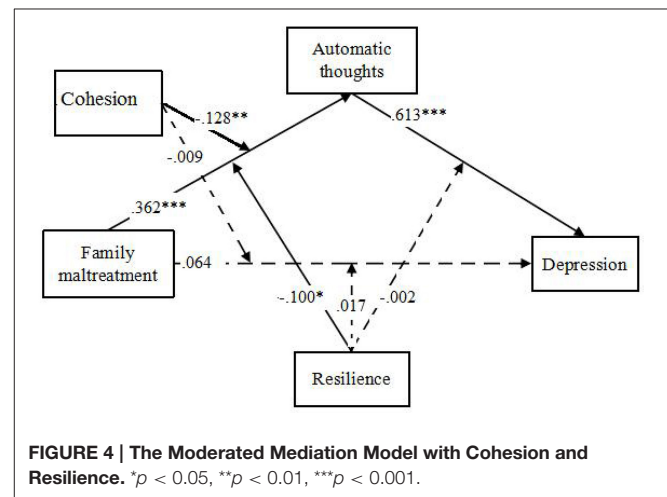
Automatic thoughts

Cohesion

-.128**

-.009

.613***

.362***

Family maltreatment

.064

Depression

-.100*

.017

-.002

Resilience

**FIGURE 4 | The Moderated Mediation Model with Cohesion and Resilience.** *$p < 0.05$, **$p < 0.01$, ***$p < 0.001$.